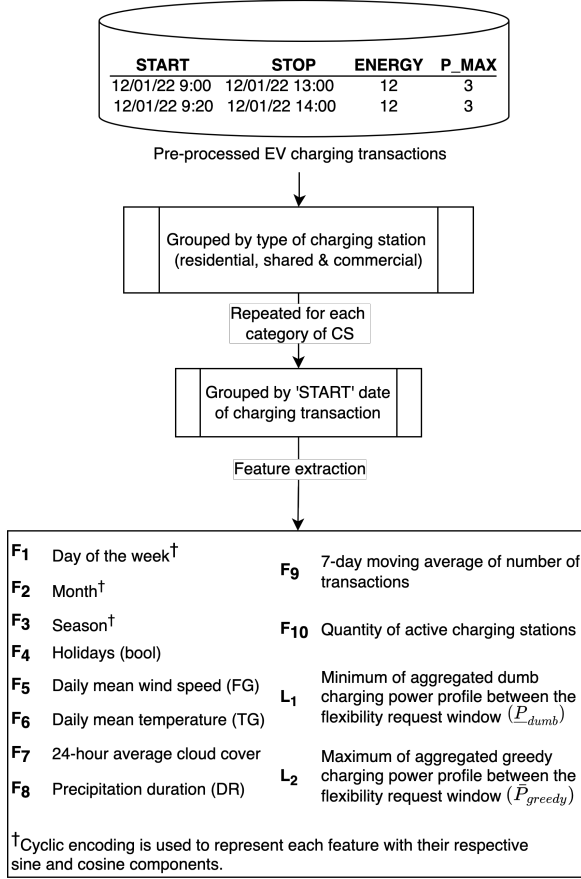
| START | STOP | ENERGY | P_MAX |
|---|---|---|---|
| 12/01/22 9:00 | 12/01/22 13:00 | 12 | 3 |
| 12/01/22 9:20 | 12/01/22 14:00 | 12 | 3 |

Pre-processed EV charging transactions

Grouped by type of charging station (residential, shared & commercial)

Repeated for each category of CS

Grouped by 'START' date of charging transaction

Feature extraction

$F_1$ Day of the week$^†$

$F_2$ Month$^†$

$F_3$ Season$^†$

$F_4$ Holidays (bool)

$F_5$ Daily mean wind speed (FG)

$F_6$ Daily mean temperature (TG)

$F_7$ 24-hour average cloud cover

$F_8$ Precipitation duration (DR)

$F_9$ 7-day moving average of number of transactions

$F_{10}$ Quantity of active charging stations

$L_1$ Minimum of aggregated dumb charging power profile between the flexibility request window $(\underline{P}_{dumb})$

$L_2$ Maximum of aggregated greedy charging power profile between the flexibility request window $(\bar{P}_{greedy})$

$^†$Cyclic encoding is used to represent each feature with their respective sine and cosine components.